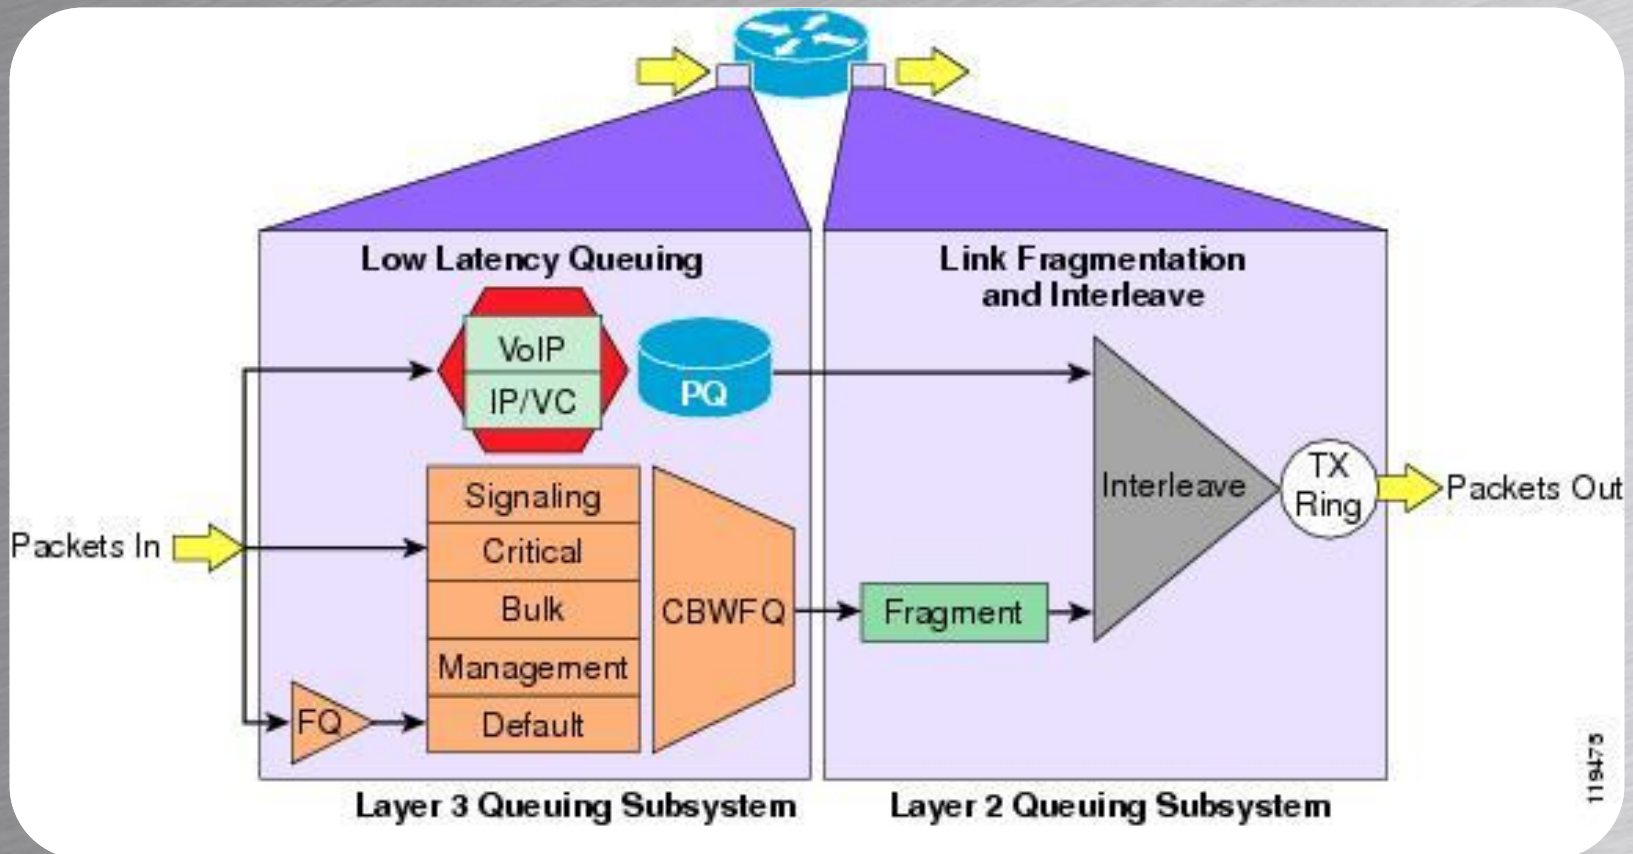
Low Latency Queuing

Link Fragmentation and Interleave

VoIP
IP/VC

PQ

Packets In

Signaling
Critical
Bulk
Management
Default

CBWFQ

FQ

Fragment

Interleave

TX Ring

Packets Out

Layer 3 Queuing Subsystem

Layer 2 Queuing Subsystem

119475